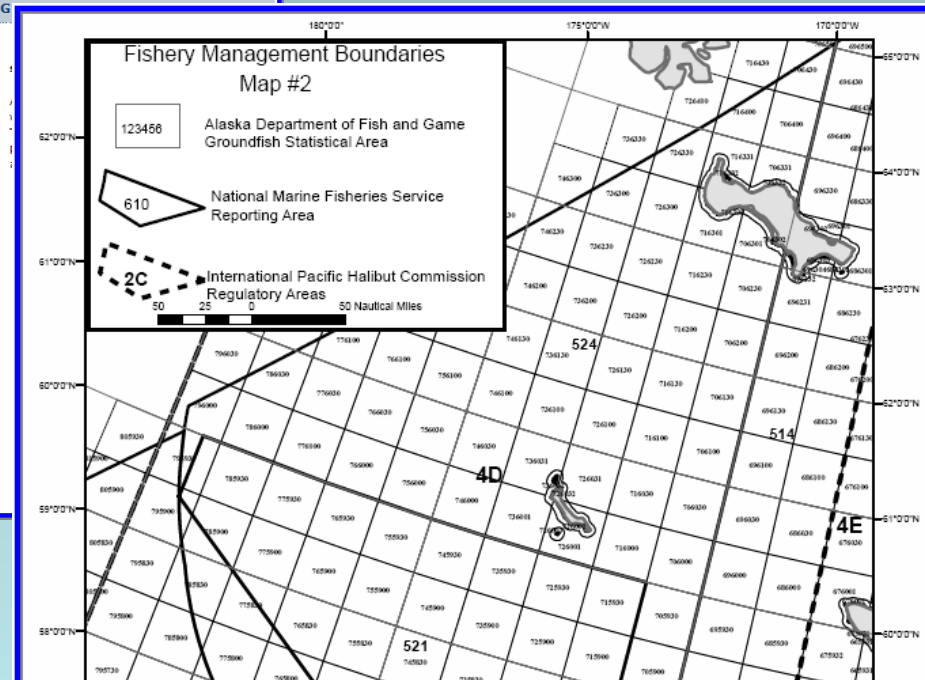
Fishery Management Boundaries
Map #2

123456 Alaska Department of Fish and Game Groundfish Statistical Area

610 National Marine Fisheries Service Reporting Area

2C International Pacific Halibut Commission Regulatory Areas

50 25 0 50 Nautical Miles

180°0'0" 175°0'0"W 170°0'0"W
65°0'0"N
62°0'0"N
64°0'0"N
61°0'0"N
63°0'0"N
60°0'0"N
62°0'0"N
59°0'0"N
61°0'0"N
58°0'0"N
60°0'0"N

524
514
4D
4E
521

716430 696430 726400 716400 706400 696400 736330 726330 716331 706331 696330 746300 736300 726300 716301 706301 696300 746230 736230 726230 716230 706230 696230 746200 736200 726200 716200 706200 696200 776100 766100 756100 746130 736130 726130 716130 706130 696130 686130 796030 786030 776030 766030 756030 746030 736030 726030 716100 706100 696100 686100 786000 776000 766000 756000 746000 736031 726031 716030 706030 696030 686030 676030 805930 795930 785930 775930 765930 755930 745930 735930 726001 716000 706000 696000 686000 676000 805900 795900 785900 775900 765900 755900 745900 735900 725930 715930 705930 695930 685930 675930 805830 795830 785830 775830 765830 755830 745830 735830 725900 715900 705900 795730 775800